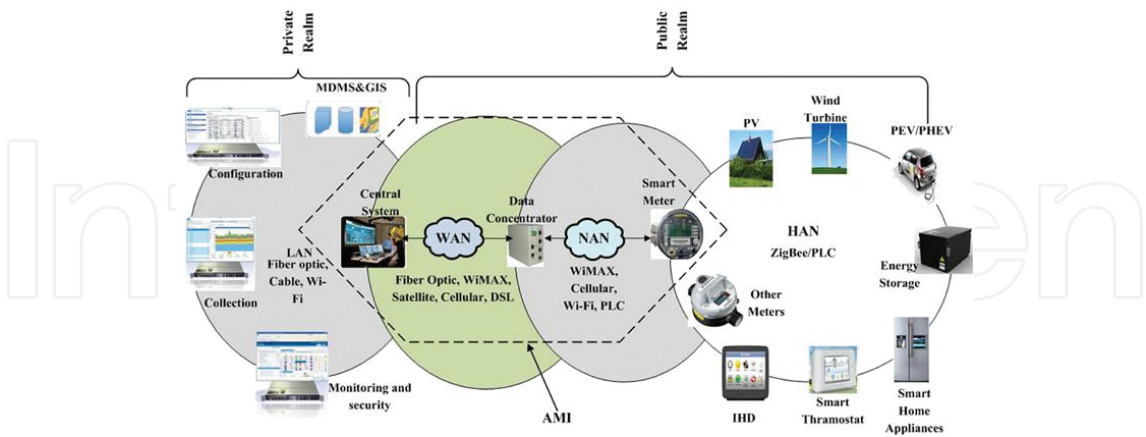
Private Realm

Public Realm

MDMS&GIS

Configuration

Collection

Monitoring and security

LAN Fiber optic, Cable, Wi-Fi

Central System

WAN

Data Concentrator

NAN

Smart Meter

Fiber Optic, WiMAX, Satellite, Cellular, DSL

WiMAX, Cellular, Wi-Fi, PLC

AMI

PV

Wind Turbine

PEV/PHEV

HAN ZigBee/PLC

Energy Storage

Other Meters

IHD

Smart Thramostat

Smart Home Appliances